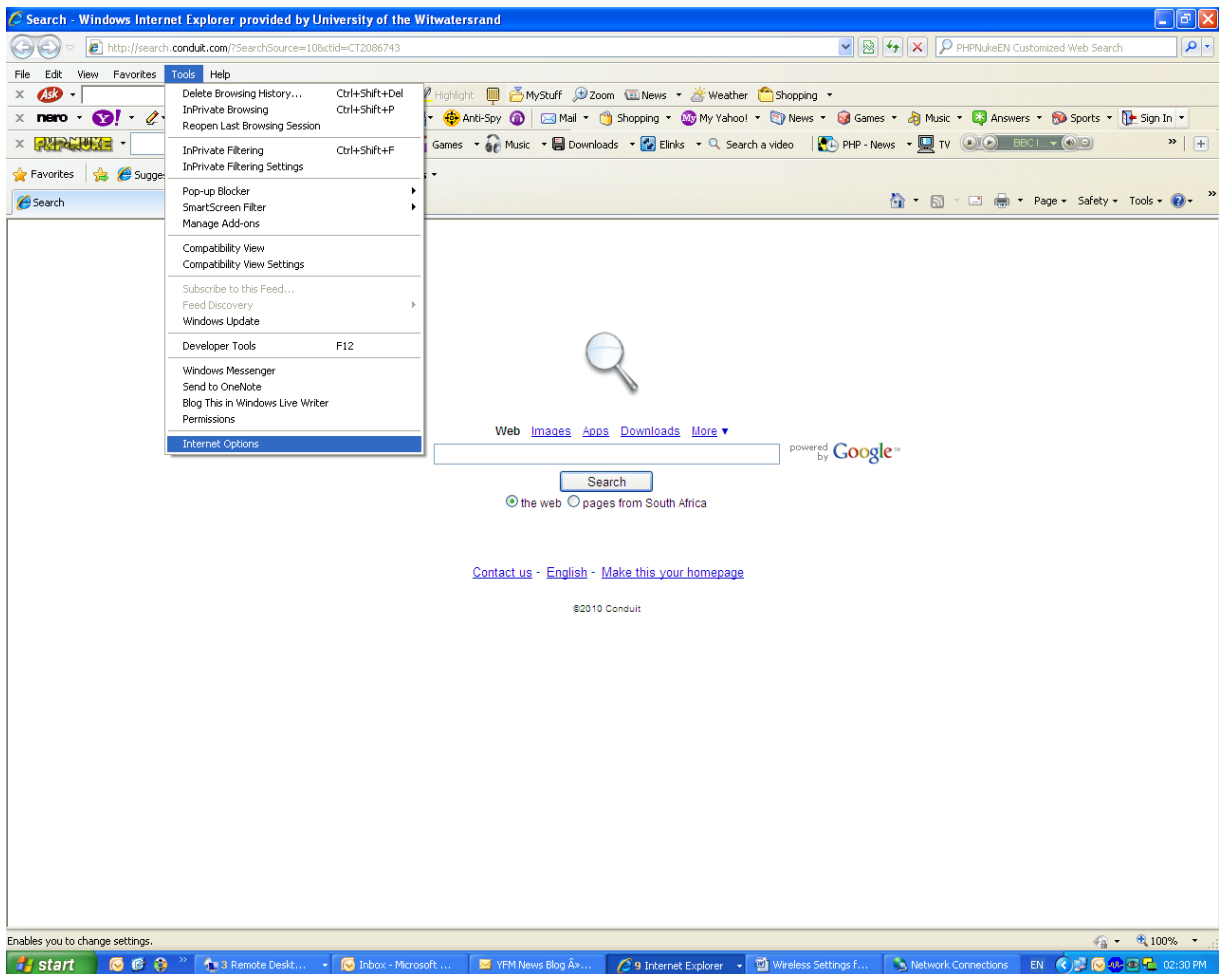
Search - Windows Internet Explorer provided by University of the Witwatersrand

http://search.conduit.com/?SearchSource=10&ctid=CT2086743

PHPNukeEN Customized Web Search

File Edit View Favorites Tools Help

Ask

Highlight MyStuff Zoom News Weather Shopping

nero Y!

Anti-Spy Mail Shopping My Yahoo! News Games Music Answers Sports Sign In

PHPNUKE

Games Music Downloads Elinks Search a video PHP - News TV BBC I...

Favorites Sugge

Search

Page Safety Tools

Delete Browsing History... Ctrl+Shift+Del
InPrivate Browsing Ctrl+Shift+P
Reopen Last Browsing Session

InPrivate Filtering Ctrl+Shift+F
InPrivate Filtering Settings

Pop-up Blocker
SmartScreen Filter
Manage Add-ons

Compatibility View
Compatibility View Settings

Subscribe to this Feed...
Feed Discovery
Windows Update

Developer Tools F12

Windows Messenger
Send to OneNote
Blog This in Windows Live Writer
Permissions

Internet Options

Web Images Apps Downloads More ▾

powered by Google

Search

the web pages from South Africa

Contact us - English - Make this your homepage

©2010 Conduit

Enables you to change settings.

100%

start 3 Remote Deskt... Inbox - Microsoft ... YFM News Blog Â»... 9 Internet Explorer Wireless Settings f... Network Connections EN 02:30 PM